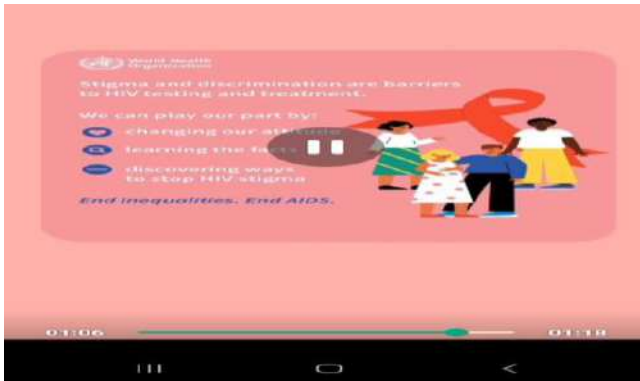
World Health Organization

Stigma and discrimination are barriers to HIV testing and treatment.

We can play our part by:

changing our attitude

learning the facts

discovering ways to stop HIV stigma

End inequalities. End AIDS.

01:06

01:18